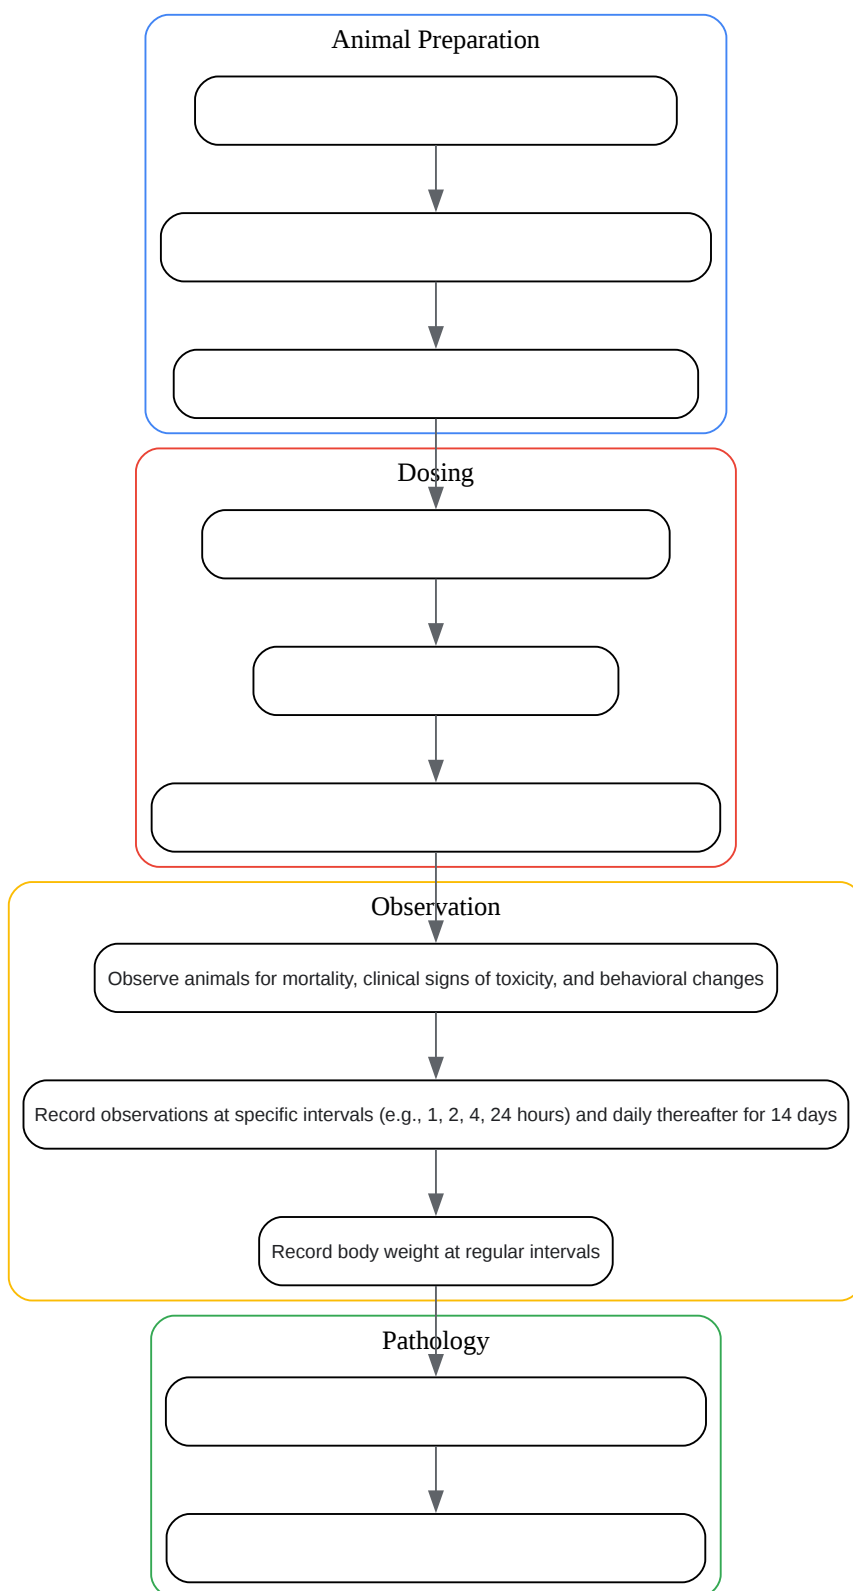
Animal Preparation

Dosing

Observation

Observe animals for mortality, clinical signs of toxicity, and behavioral changes

Record observations at specific intervals (e.g., 1, 2, 4, 24 hours) and daily thereafter for 14 days

Record body weight at regular intervals

Pathology